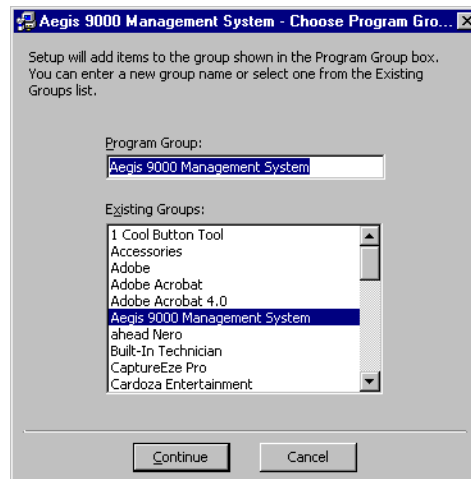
Aegis 9000 Management System - Choose Program Gro...

Setup will add items to the group shown in the Program Group box. You can enter a new group name or select one from the Existing Groups list.

Program Group:

Aegis 9000 Management System

Existing Groups:

1 Cool Button Tool
Accessories
Adobe
Adobe Acrobat
Adobe Acrobat 4.0
Aegis 9000 Management System
ahead Nero
Built-In Technician
CaptureEze Pro
Cardoza Entertainment

Continue

Cancel